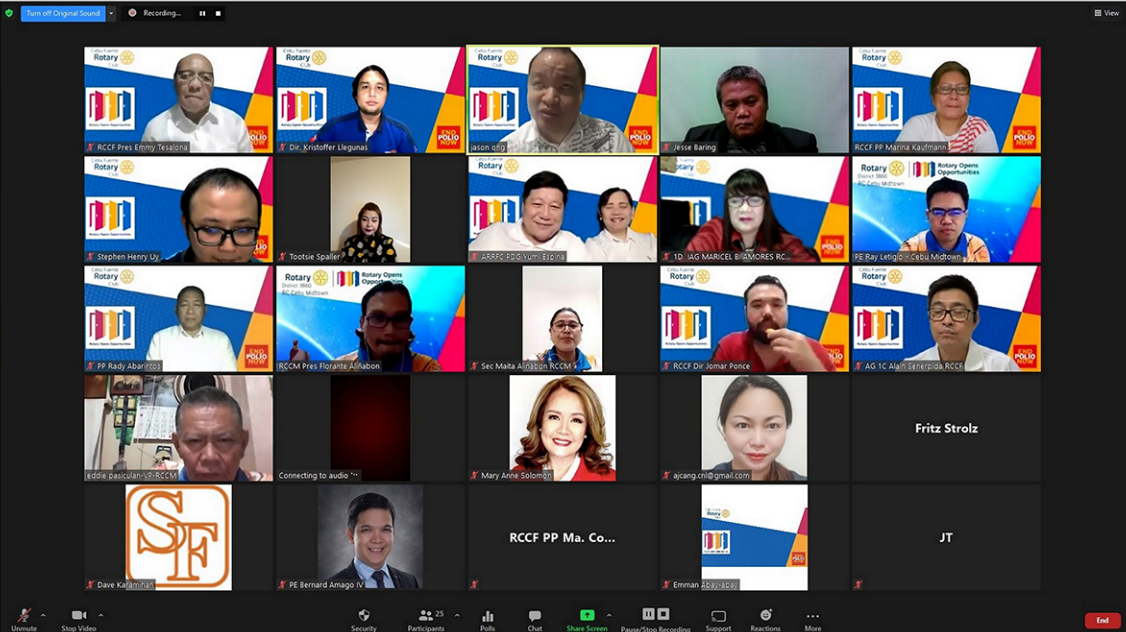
Turn off Original Sound
Recording...
View

Cebu Fuente Rotary Club
END POLIO NOW
RCCF Pres Emmy Tesalona
Dir. Kristoffer Llegunas
jason ong
Jesse Baring
RCCF PP Marina Kaufmann
Stephen Henry Uy
Tootsie Spaller
ARRFC PDG Yumi Espina
1D_IAG MARICEL BI AMORES RC...
Rotary District 3860 RC Cebu Midtown
Rotary Opens Opportunities
PE Ray Letigio - Cebu Midtown
PP Rady Abarintos
RCCM Pres Florante Alinabon
Sec Maita Alinabon RCCM
RCCF Dir Jomar Ponce
AG 1C Alain Senerpida RCCF
eddie pasiculan-V-RCCM
Connecting to audio
Mary Anne Solomon
ajcang.cnl@gmail.com
Fritz Strolz
SF
Dave Karamihan
PE Bernard Amago IV
RCCF PP Ma. Co...
Emman Abay-abay
JT

Unmute
Stop Video
Security
25
Participants
Polls
Chat
Share Screen
Pause/Stop Recording
Support
Reactions
More
End